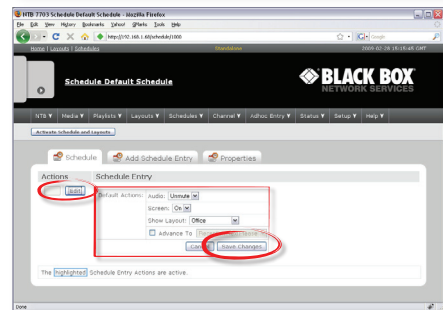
NTB 7703 Schedule Default Schedule - Mozilla Firefox

File Edit View History Bookmarks Yahoo! Tools Help

http://192.168.1.68/schedule/1000

Google

Home | Layouts | Schedules

Standalone

2009-02-26 15:15:45 GMT

Schedule Default Schedule

BLACK BOX NETWORK SERVICES

NTB ▼ Media ▼ Playlists ▼ Layouts ▼ Schedules ▼ Channel ▼ Adhoc Entry ▼ Status ▼ Setup ▼ Help ▼

Activate Schedule and Layouts

Schedule Add Schedule Entry Properties

| Actions | Schedule Entry |
|---|---|
| Edit | Default Actions: Audio: Unmute<br>Screen: On<br>Show Layout: Office<br>Advance To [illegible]<br>Cancel Save changes |

The Highlighted Schedule Entry Actions are active.

Done